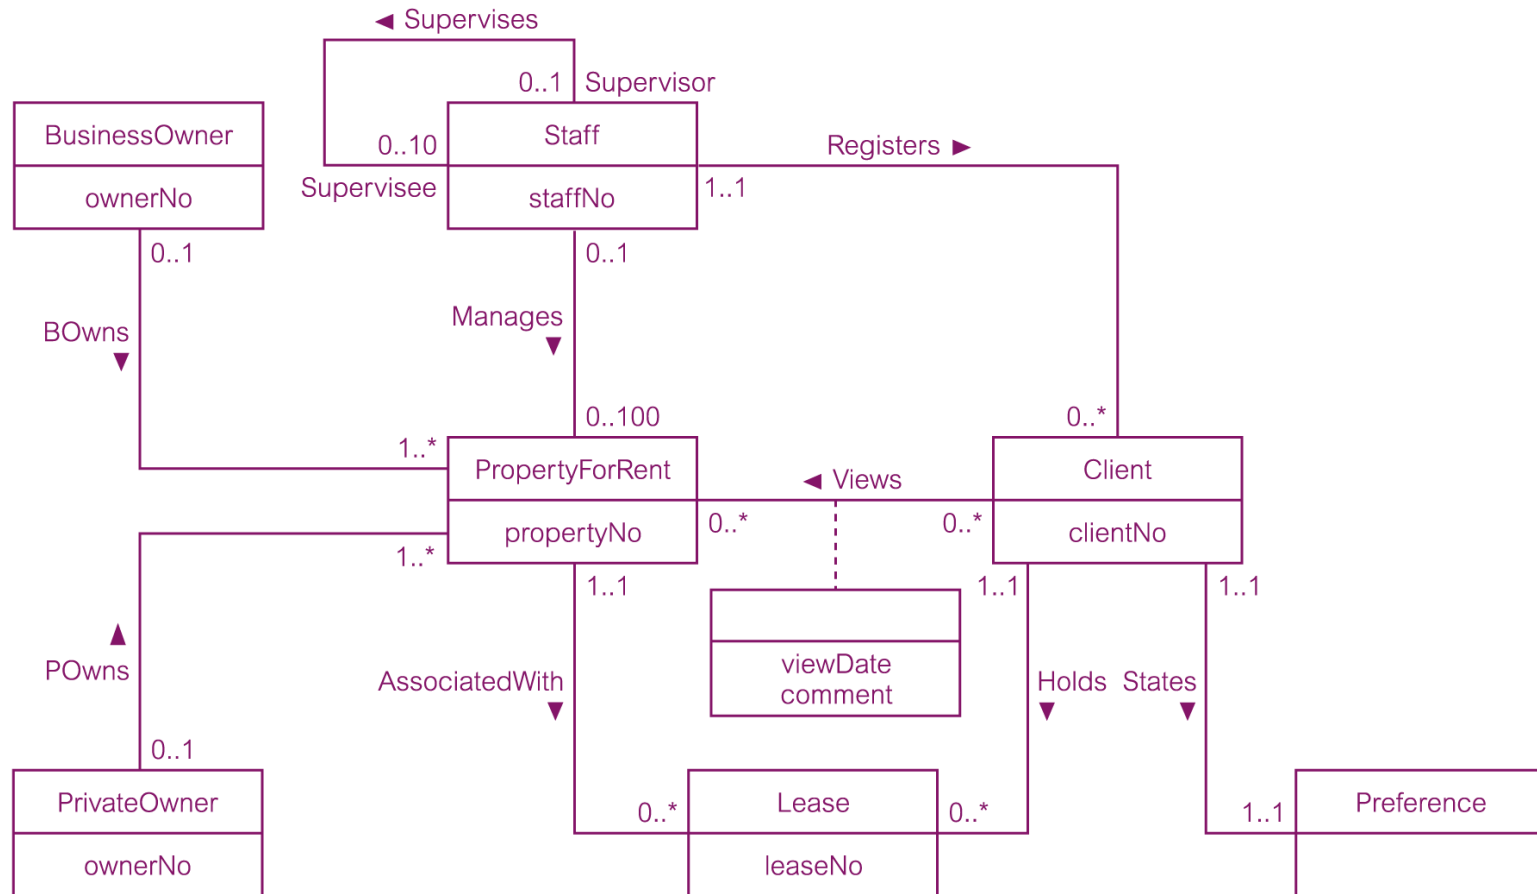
◄ Supervises

0..1 Supervisor

BusinessOwner

ownerNo

0..10

Staff

staffNo

Supervisee

Registers ►

1..1

0..1

0..1

BOwns ▼

Manages ▼

0..100

0..*

1..*

PropertyForRent

propertyNo

◄ Views

Client

clientNo

0..*

0..*

1..*

1..1

1..1

1..1

viewDate
comment

▲ POwns

AssociatedWith ▼

Holds ▼

States ▼

0..1

PrivateOwner

ownerNo

0..*

Lease

leaseNo

0..*

1..1

Preference